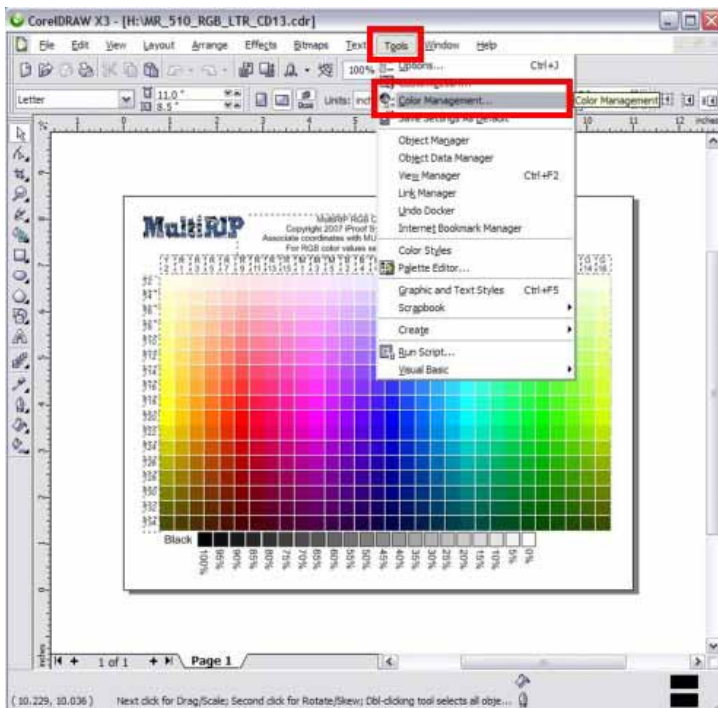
CorelDRAW X3 - [H:\MR_510_RGB_LTR_CD13.cdr]

File Edit View Layout Arrange Effects Bitmaps Text Tools Window Help

Letter 11.0" 8.5" Units: inch

Options... Ctrl+J
Color Management...
Color Management
Object Manager
Object Data Manager
View Manager Ctrl+F2
Link Manager
Undo Docker
Internet Bookmark Manager
Color Styles
Palette Editor...
Graphic and Text Styles Ctrl+F5
Scrapbook
Create
Run Script...
Visual Basic

MultiRIP

MultiRIP RGB C
Copyright 2007 iProof S
Associate coordinates with MU
For RGB color values se

Black 100% 95% 90% 85% 80% 75% 70% 65% 60% 55% 50% 45% 40% 35% 30% 25% 20% 15% 10% 5%

1 of 1 Page 1

(10.229, 10.036) Next click for Drag/Scale; Second click for Rotate/Skew; Dbl-clicking tool selects all obje...